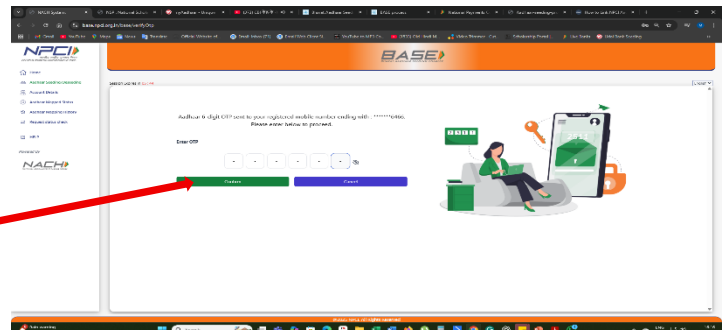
base.npci.org.in/base/verifyOtp

NPCI

BASE

Home
Aadhaar Seeding/Unseeding
Account Details
Aadhaar Mapped Status
Aadhaar Mapped History
Request status check
FAQ

POWERED BY
NACH

Aadhaar 6 digit OTP sent to your registered mobile number ending with : ******9466.
Please enter below to proceed.

Enter OTP

Confirm
Cancel

©2023 NPCI. All rights reserved